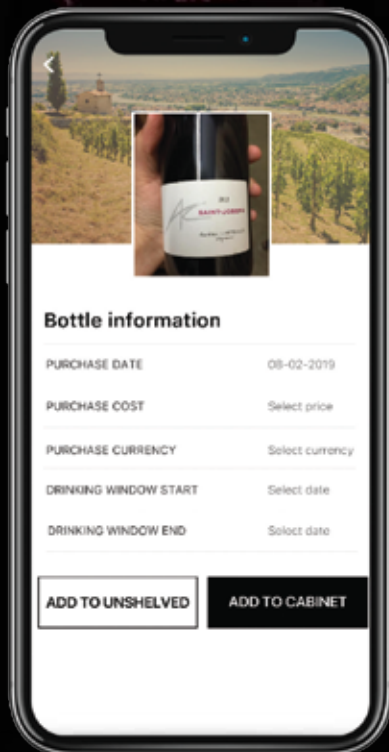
<

AC
SAINT-JOSEPH

Bottle information

| | |
|---|---|
| PURCHASE DATE | 08-02-2019 |
| PURCHASE COST | Select price |
| PURCHASE CURRENCY | Select currency |
| DRINKING WINDOW START | Select date |
| DRINKING WINDOW END | Select date |

ADD TO UNSHELVED

ADD TO CABINET